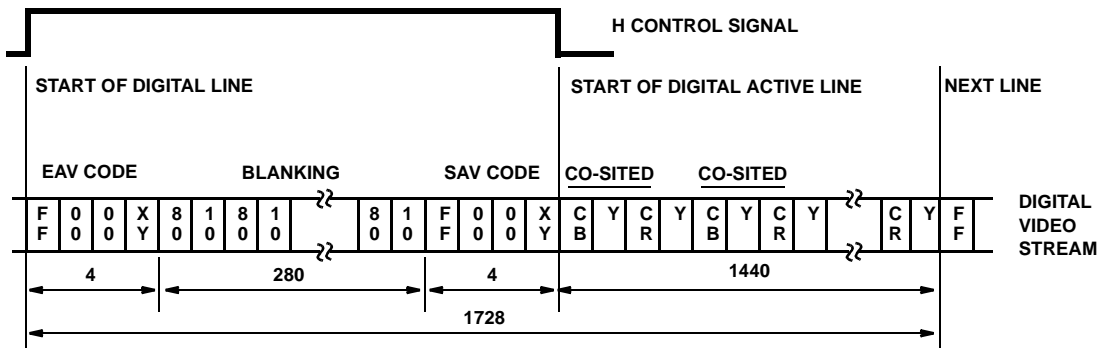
H CONTROL SIGNAL

START OF DIGITAL LINE

START OF DIGITAL ACTIVE LINE

NEXT LINE

EAV CODE

BLANKING

SAV CODE

CO-SITED

CO-SITED

FF 00 00 XY 80 10 80 10 80 10 FF 00 00 XY CB Y CR Y CB Y CR Y CR Y FF

DIGITAL VIDEO STREAM

4

280

4

1440

1728